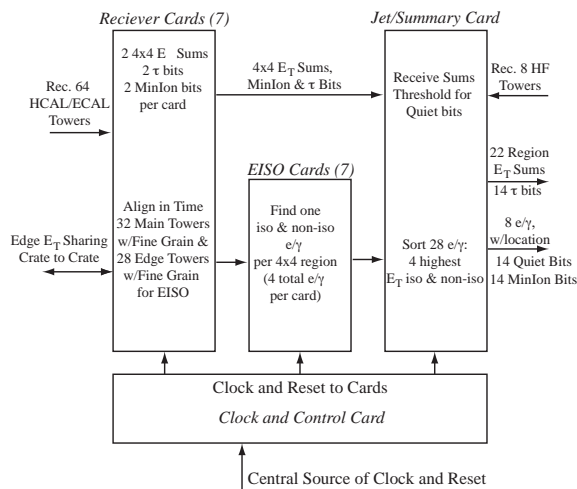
Reciever Cards (7)

Jet/Summary Card

2 4x4 E Sums
2 $\tau$ bits
2 MinIon bits per card

$4x4\ E_T$ Sums, MinIon & $\tau$ Bits

Receive Sums Threshold for Quiet bits

Rec. 8 HF Towers

Rec. 64 HCAL/ECAL Towers

EISO Cards (7)

22 Region $E_T$ Sums

14 $\tau$ bits

Align in Time 32 Main Towers w/Fine Grain & 28 Edge Towers w/Fine Grain for EISO

Find one iso & non-iso e/$\gamma$ per 4x4 region (4 total e/$\gamma$ per card)

Sort 28 e/$\gamma$: 4 highest $E_T$ iso & non-iso

8 e/$\gamma$, w/location

14 Quiet Bits

14 MinIon Bits

Edge $E_T$ Sharing Crate to Crate

Clock and Reset to Cards

Clock and Control Card

Central Source of Clock and Reset